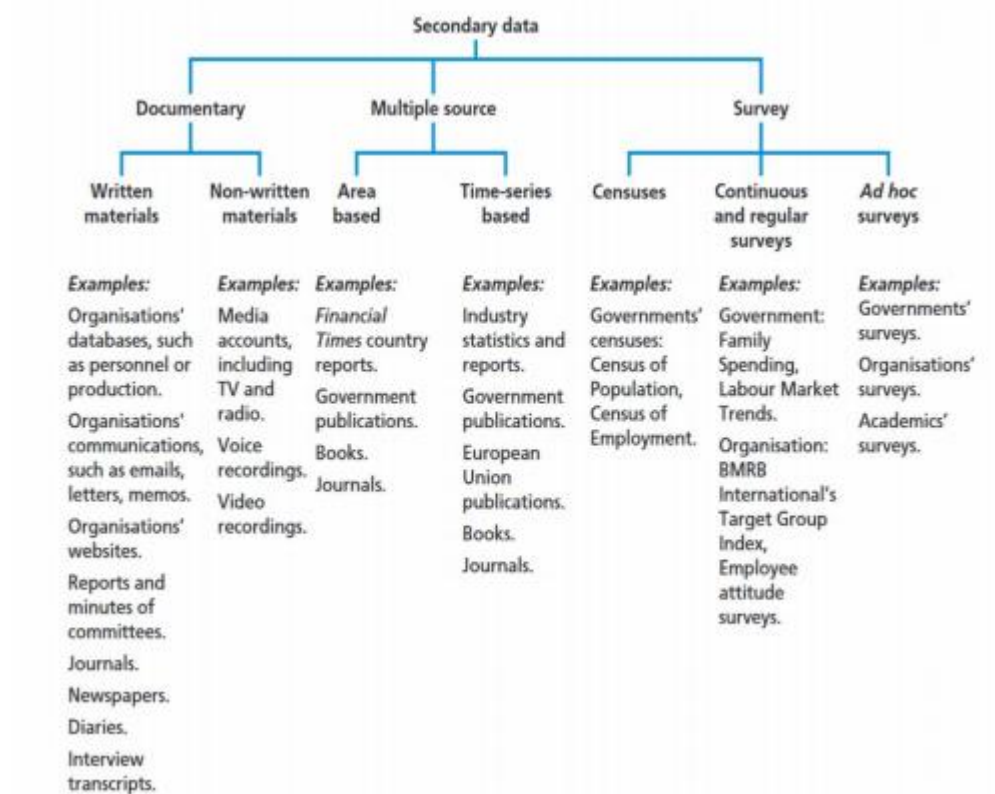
Secondary data

Documentary

Multiple source

Survey

Written materials

Non-written materials

Area based

Time-series based

Censuses

Continuous and regular surveys

Ad hoc surveys

Examples:
Organisations' databases, such as personnel or production.
Organisations' communications, such as emails, letters, memos.
Organisations' websites.
Reports and minutes of committees.
Journals.
Newspapers.
Diaries.
Interview transcripts.

Examples:
Media accounts, including TV and radio.
Voice recordings.
Video recordings.

Examples:
Financial Times country reports.
Government publications.
Books.
Journals.

Examples:
Industry statistics and reports.
Government publications.
European Union publications.
Books.
Journals.

Examples:
Governments' censuses: Census of Population, Census of Employment.

Examples:
Government: Family Spending, Labour Market Trends.
Organisation: BMRB International's Target Group Index, Employee attitude surveys.

Examples:
Governments' surveys.
Organisations' surveys.
Academics' surveys.